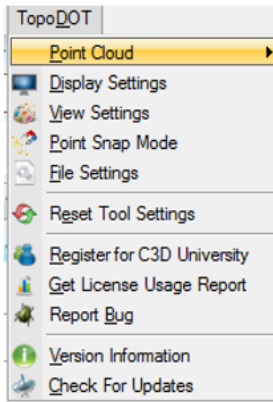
TopoDOT

Point Cloud
Display Settings
View Settings
Point Snap Mode
File Settings
Reset Tool Settings
Register for C3D University
Get License Usage Report
Report Bug
Version Information
Check For Updates